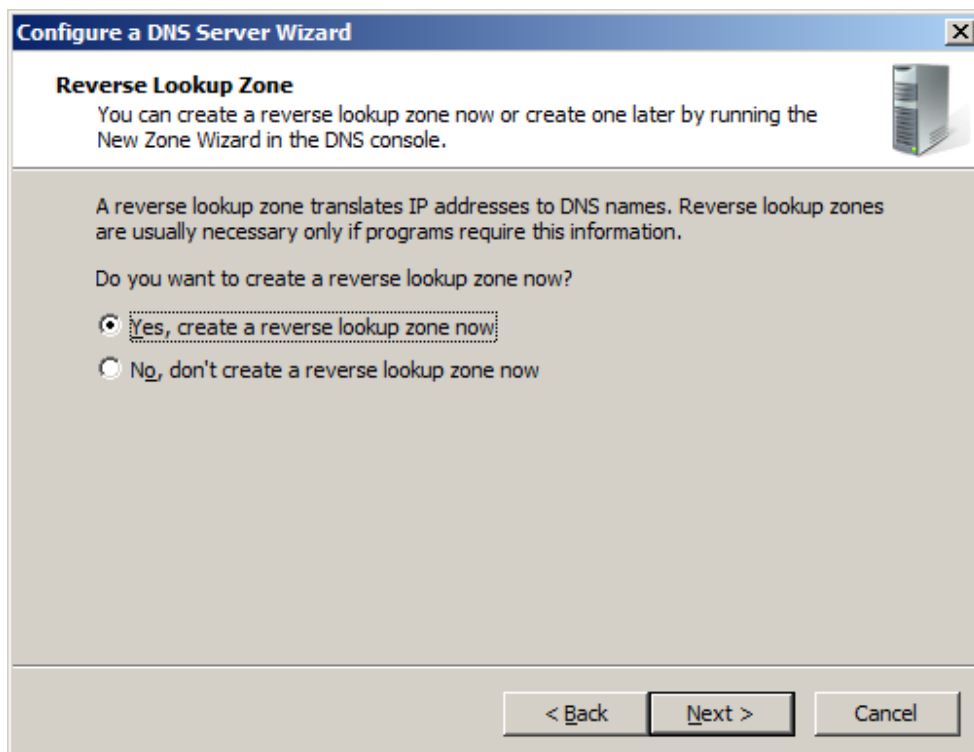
Configure a DNS Server Wizard

Reverse Lookup Zone
You can create a reverse lookup zone now or create one later by running the New Zone Wizard in the DNS console.

A reverse lookup zone translates IP addresses to DNS names. Reverse lookup zones are usually necessary only if programs require this information.

Do you want to create a reverse lookup zone now?

Yes, create a reverse lookup zone now

No, don't create a reverse lookup zone now

< Back
Next >
Cancel